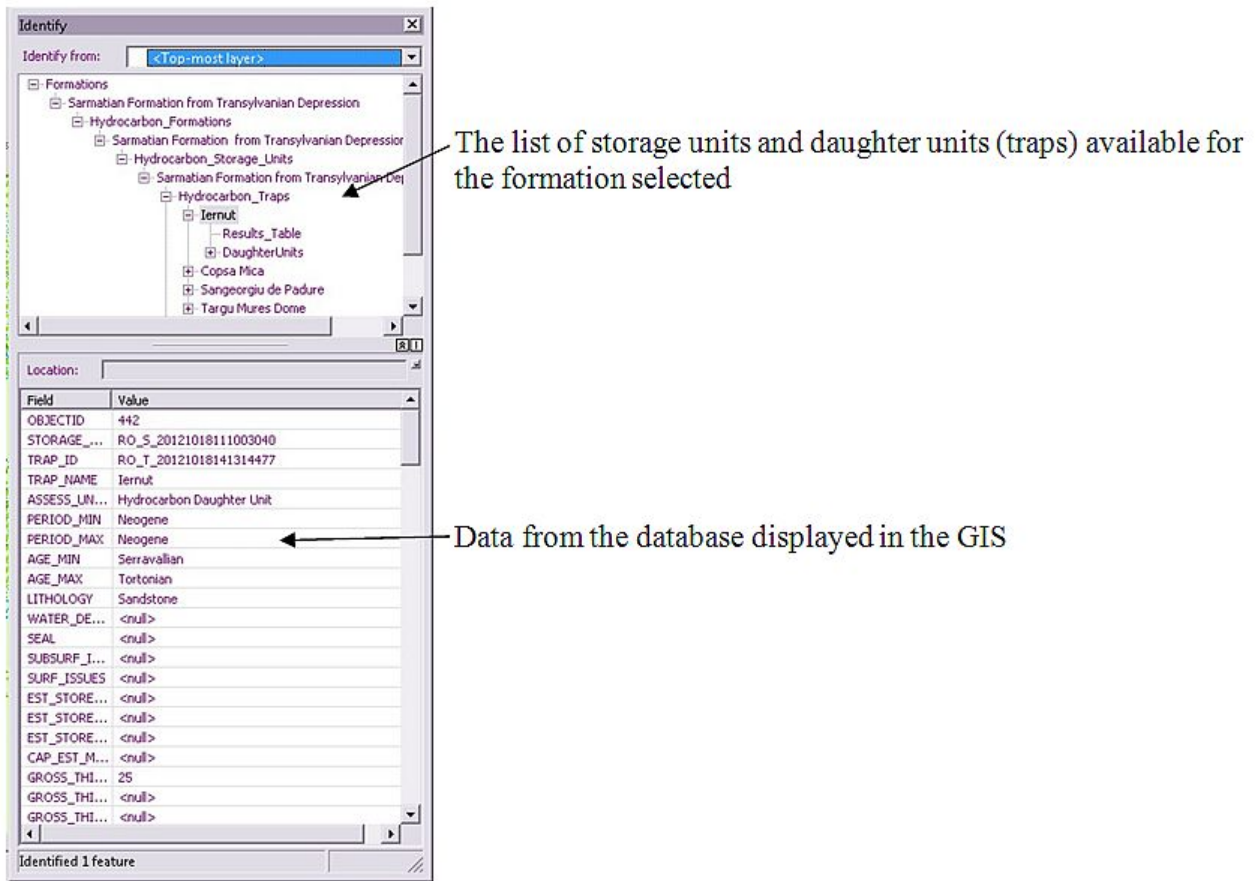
Identify

Identify from: <Top-most layer>

Formations
Sarmatian Formation from Transylvanian Depression
Hydrocarbon_Formations
Sarmatian Formation from Transylvanian Depressior
Hydrocarbon_Storage_Units
Sarmatian Formation from Transylvanian Dep
Hydrocarbon_Traps
Iernut
Results_Table
DaughterUnits
Copsa Mica
Sangeorgiu de Padure
Targu Mures Dome

The list of storage units and daughter units (traps) available for the formation selected

Location:

| Field | Value |
|---|---|
| OBJECTID | 442 |
| STORAGE_... | RO_S_20121018111003040 |
| TRAP_ID | RO_T_20121018141314477 |
| TRAP_NAME | Iernut |
| ASSESS_UN... | Hydrocarbon Daughter Unit |
| PERIOD_MIN | Neogene |
| PERIOD_MAX | Neogene |
| AGE_MIN | Serravallian |
| AGE_MAX | Tortonian |
| LITHOLOGY | Sandstone |
| WATER_DE... | <null> |
| SEAL | <null> |
| SUBSURF_I... | <null> |
| SURF_ISSUES | <null> |
| EST_STORE... | <null> |
| EST_STORE... | <null> |
| EST_STORE... | <null> |
| CAP_EST_M... | <null> |
| GROSS_THI... | 25 |
| GROSS_THI... | <null> |
| GROSS_THI... | <null> |

Data from the database displayed in the GIS

Identified 1 feature